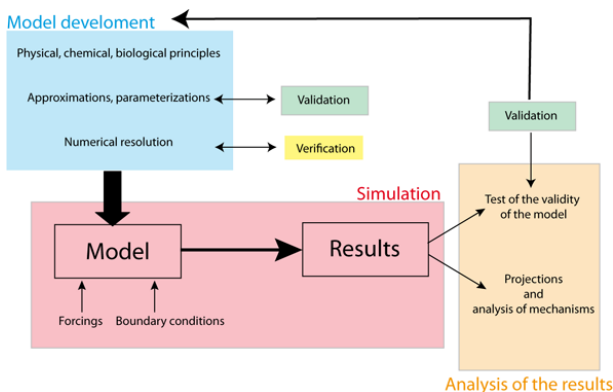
Model develoment

Physical, chemical, biological principles

Approximations, parameterizations

Validation

Numerical resolution

Verification

Validation

Simulation

Model

Results

Forcings

Boundary conditions

Test of the validity of the model

Projections and analysis of mechanisms

Analysis of the results